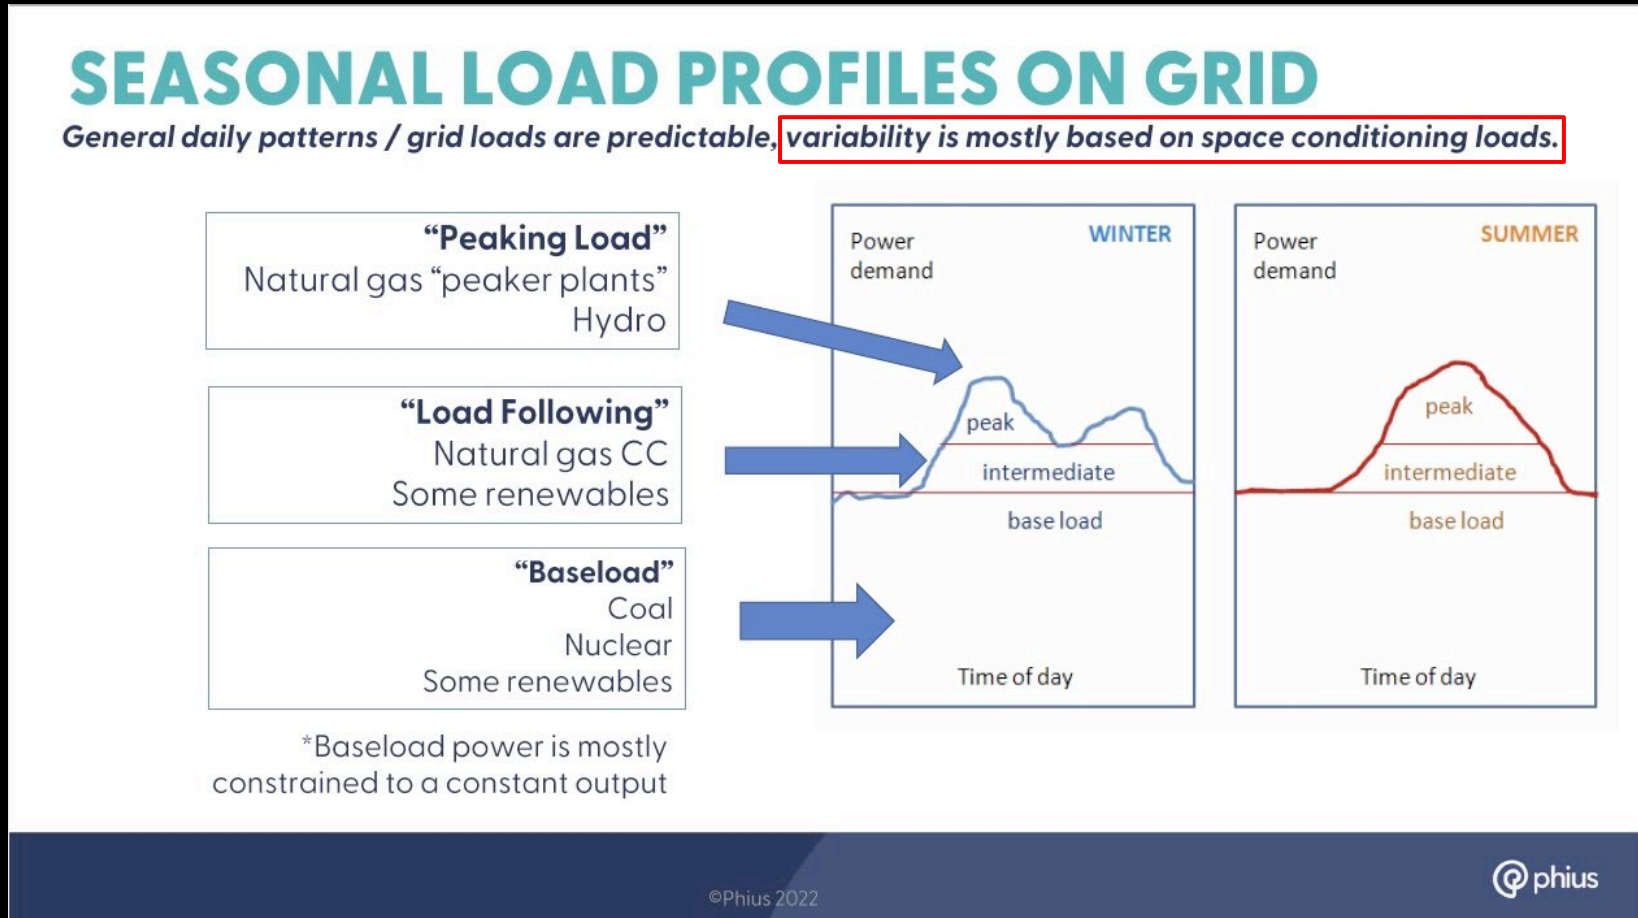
SEASONAL LOAD PROFILES ON GRID

General daily patterns / grid loads are predictable, variability is mostly based on space conditioning loads.

"Peaking Load"
Natural gas "peaker plants"
Hydro

"Load Following"
Natural gas CC
Some renewables

"Baseload"
Coal
Nuclear
Some renewables

*Baseload power is mostly constrained to a constant output

Power demand
WINTER
peak
intermediate
base load
Time of day

Power demand
SUMMER
peak
intermediate
base load
Time of day

©Phius 2022

phius